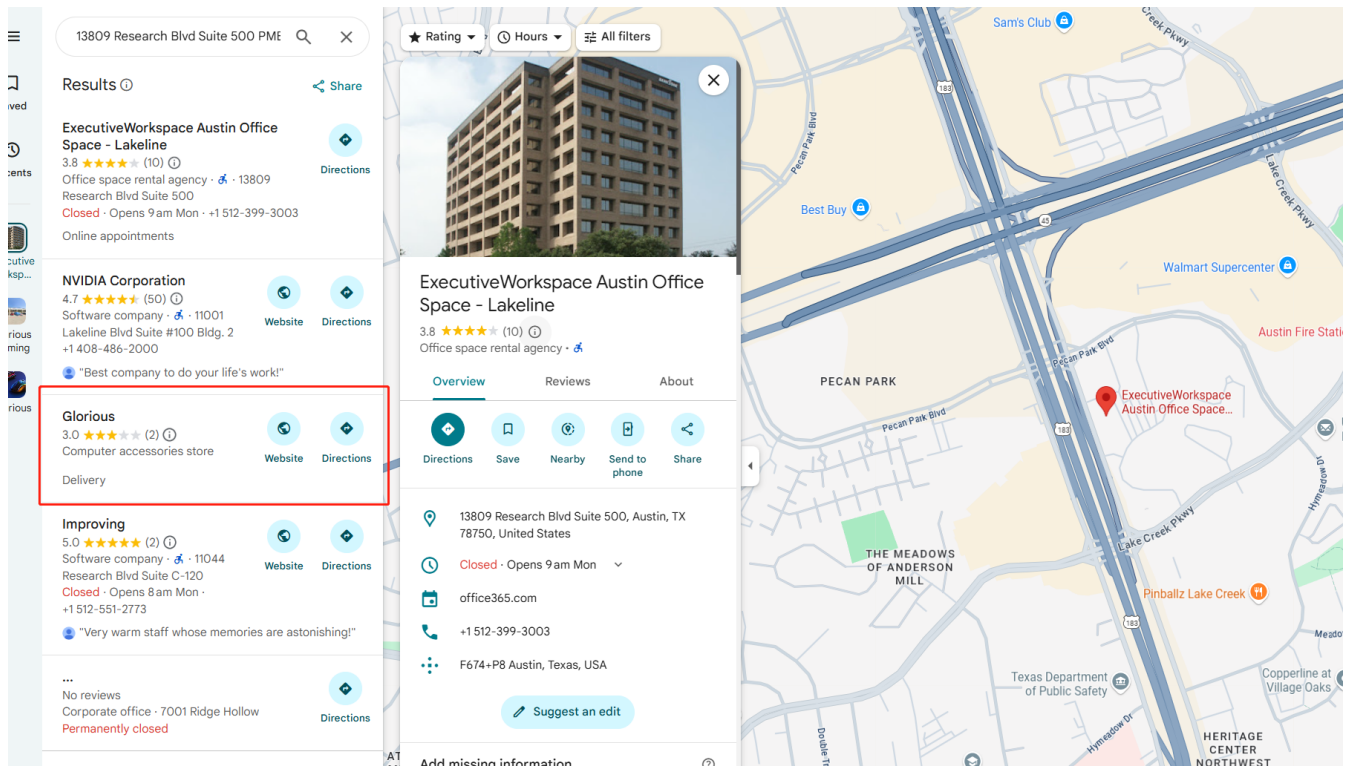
13809 Research Blvd Suite 500 PMB

aved

cents

cutive ksp...

rious ming

lorious

Results

Share

ExecutiveWorkspace Austin Office Space - Lakeline
3.8 ★★★★ (10)
Office space rental agency · 13809 Research Blvd Suite 500
Closed · Opens 9 am Mon · +1 512-399-3003
Online appointments

Directions

NVIDIA Corporation
4.7 ★★★★★ (50)
Software company · 11001 Lakeline Blvd Suite #100 Bldg. 2
+1 408-486-2000
"Best company to do your life's work!"

Website
Directions

Glorious
3.0 ★★★ (2)
Computer accessories store
Delivery

Website
Directions

Improving
5.0 ★★★★★ (2)
Software company · 11044 Research Blvd Suite C-120
Closed · Opens 8 am Mon · +1 512-551-2773
"Very warm staff whose memories are astonishing!"

Website
Directions

...
No reviews
Corporate office · 7001 Ridge Hollow
Permanently closed

Directions

Rating
Hours
All filters

ExecutiveWorkspace Austin Office Space - Lakeline
3.8 ★★★★ (10)
Office space rental agency ·

Overview
Reviews
About

Directions
Save
Nearby
Send to phone
Share

13809 Research Blvd Suite 500, Austin, TX 78750, United States

Closed · Opens 9 am Mon

office365.com

+1 512-399-3003

F674+P8 Austin, Texas, USA

Suggest an edit

Add missing information

Sam's Club
Best Buy
Walmart Supercenter
Austin Fire Stati
PECAN PARK
ExecutiveWorkspace Austin Office Space...
Pecan Park Blvd
Lake Creek Pkwy
THE MEADOWS OF ANDERSON MILL
Pinballz Lake Creek
Texas Department of Public Safety
Copperline at Village Oaks
HERITAGE CENTER NORTHWEST
Hymeadow Dr
Double Tr
183
45